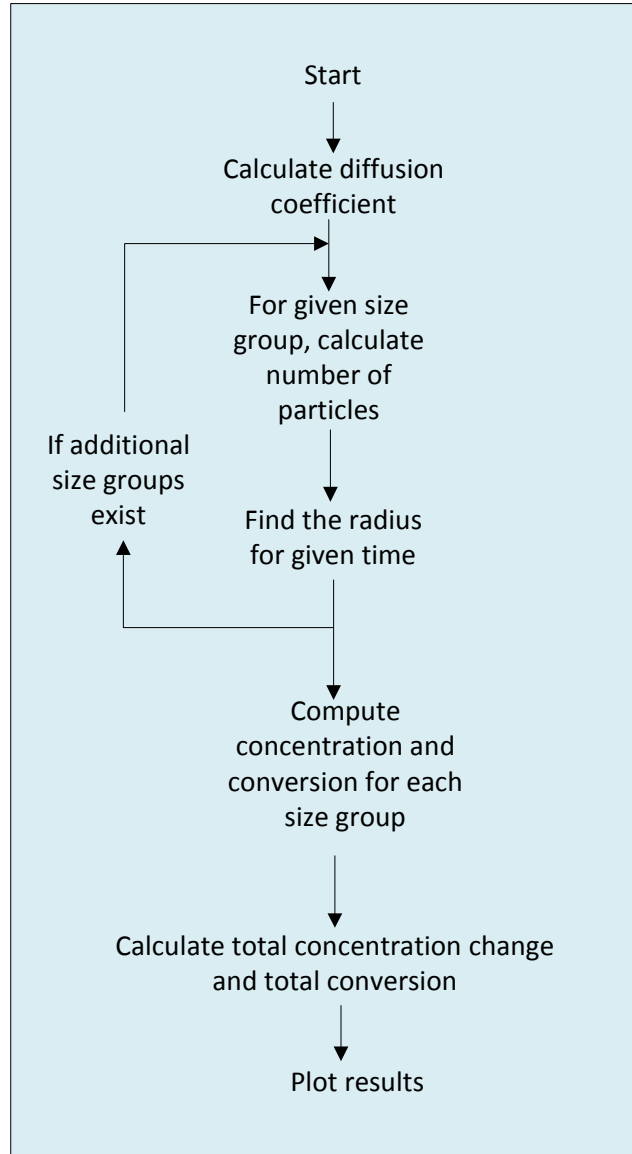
Start

Calculate diffusion coefficient

For given size group, calculate number of particles

If additional size groups exist

Find the radius for given time

Compute concentration and conversion for each size group

Calculate total concentration change and total conversion

Plot results